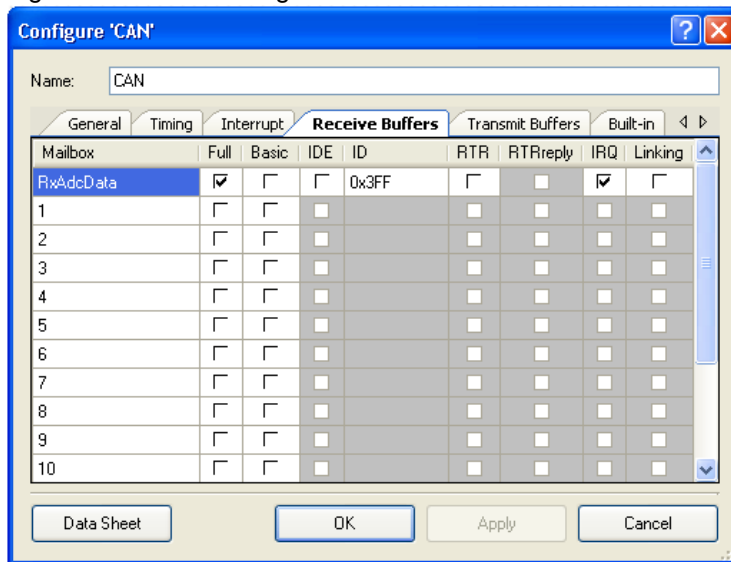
Configure 'CAN'

Name: CAN

General | Timing | Interrupt | Receive Buffers | Transmit Buffers | Built-in

| Mailbox | Full | Basic | IDE | ID | RTR | RTRreply | IRQ | Linking |
|---|---|---|---|---|---|---|---|---|
| RxAdcData | ☑ | ☐ | ☐ | 0x3FF | ☐ | ☐ | ☑ | ☐ |
| 1 | ☐ | ☐ | ☐ | | ☐ | ☐ | ☐ | ☐ |
| 2 | ☐ | ☐ | ☐ | | ☐ | ☐ | ☐ | ☐ |
| 3 | ☐ | ☐ | ☐ | | ☐ | ☐ | ☐ | ☐ |
| 4 | ☐ | ☐ | ☐ | | ☐ | ☐ | ☐ | ☐ |
| 5 | ☐ | ☐ | ☐ | | ☐ | ☐ | ☐ | ☐ |
| 6 | ☐ | ☐ | ☐ | | ☐ | ☐ | ☐ | ☐ |
| 7 | ☐ | ☐ | ☐ | | ☐ | ☐ | ☐ | ☐ |
| 8 | ☐ | ☐ | ☐ | | ☐ | ☐ | ☐ | ☐ |
| 9 | ☐ | ☐ | ☐ | | ☐ | ☐ | ☐ | ☐ |
| 10 | ☐ | ☐ | ☐ | | ☐ | ☐ | ☐ | ☐ |

Data Sheet | OK | Apply | Cancel